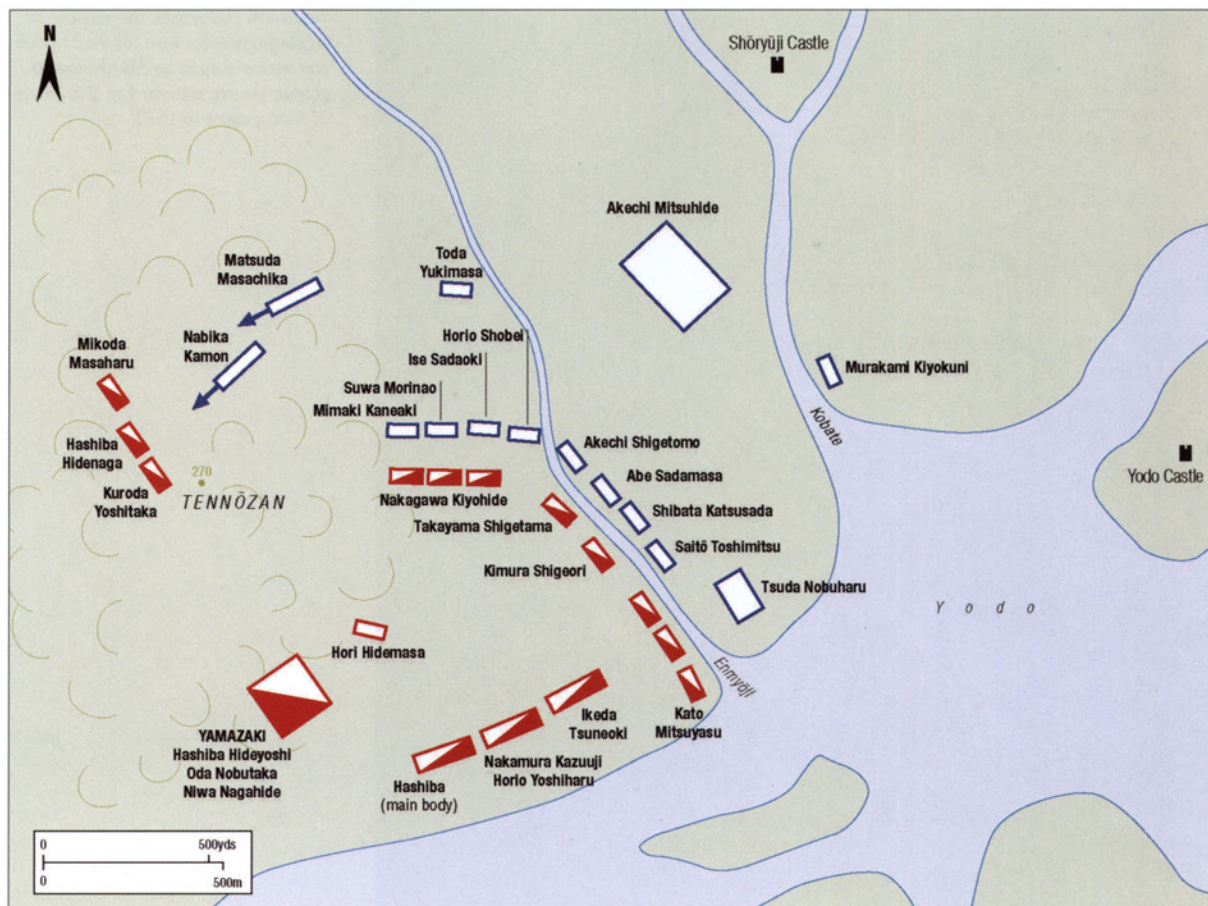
N

Shōryūji Castle

Akechi Mitsuhide

Toda Yukimasa

Matsuda Masachika

Nabika Kamon

Horio Shobei

Ise Sadaoki

Suwa Morinao

Mimaki Kaneaki

Mikoda Masaharu

Murakami Kiyokuni

Kobate

Hashiba Hidenaga

Kuroda Yoshitaka

270

TENNŌZAN

Akechi Shigetomo

Abe Sadamasa

Shibata Katsusada

Saitō Toshimitsu

Tsuda Nobuharu

Yodo Castle

Nakagawa Kiyohide

Takayama Shigetama

Kimura Shigeori

Yodo

Hori Hidemasa

Enmyōji

YAMAZAKI
Hashiba Hideyoshi
Oda Nobutaka
Niwa Nagahide

Ikeda Tsuneoki

Kato Mitsuyasu

Nakamura Kazuuji
Horio Yoshiharu

Hashiba
(main body)

0 500yds
0 500m